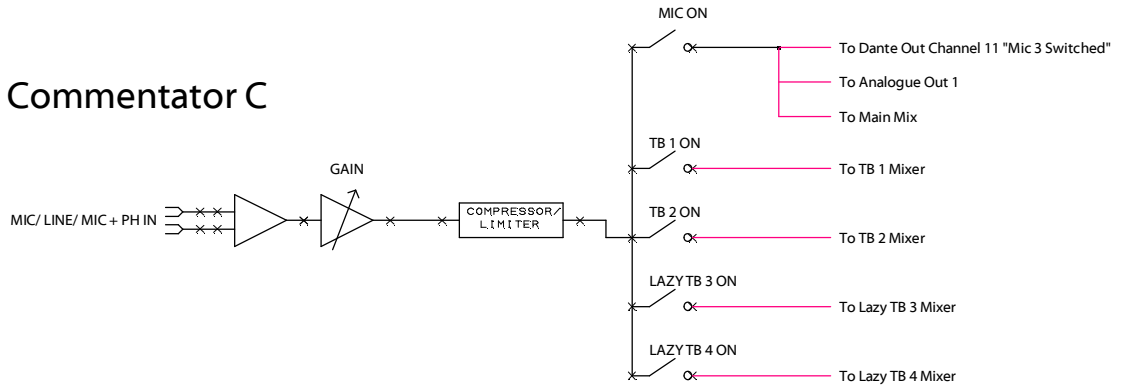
Commentator C

MIC/ LINE/ MIC + PH IN

GAIN

COMPRESSOR/ LIMITER

MIC ON

To Dante Out Channel 11 "Mic 3 Switched"

To Analogue Out 1

To Main Mix

TB 1 ON

To TB 1 Mixer

TB 2 ON

To TB 2 Mixer

LAZY TB 3 ON

To Lazy TB 3 Mixer

LAZY TB 4 ON

To Lazy TB 4 Mixer